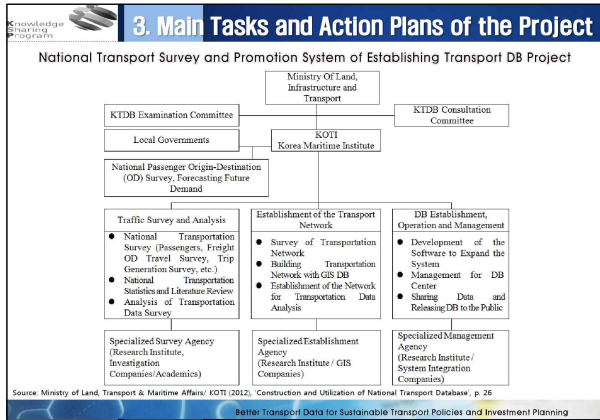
Knowledge Sharing Program

3. Main Tasks and Action Plans of the Project

National Transport Survey and Promotion System of Establishing Transport DB Project

Ministry Of Land, Infrastructure and Transport

KTDB Examination Committee

KTDB Consultation Committee

Local Governments

KOTI
Korea Maritime Institute

National Passenger Origin-Destination (OD) Survey, Forecasting Future Demand

Traffic Survey and Analysis

- National Transportation Survey (Passengers, Freight OD Travel Survey, Trip Generation Survey, etc.)
- National Transportation Statistics and Literature Review
- Analysis of Transportation Data Survey

Establishment of the Transport Network

- Survey of Transportation Network
- Building Transportation Network with GIS DB
- Establishment of the Network for Transportation Data Analysis

DB Establishment, Operation and Management

- Development of the Software to Expand the System
- Management for DB Center
- Sharing Data and Releasing DB to the Public

Specialized Survey Agency (Research Institute, Investigation Companies/Academics)

Specialized Establishment Agency (Research Institute / GIS Companies)

Specialized Management Agency (Research Institute / System Integration Companies)

Source: Ministry of Land, Transport & Maritime Affairs/ KOTI (2012), 'Construction and Utilization of National Transport Database', p. 26

Better Transport Data for Sustainable Transport Policies and Investment Planning